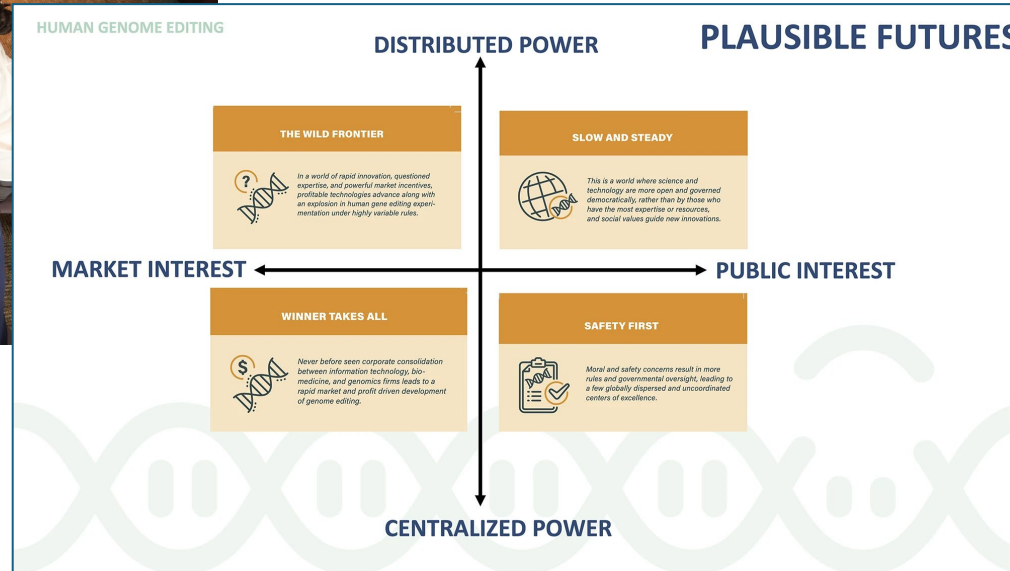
HUMAN GENOME EDITING

PLAUSIBLE FUTURES

DISTRIBUTED POWER

THE WILD FRONTIER

In a world of rapid innovation, questioned expertise, and powerful market incentives, profitable technologies advance along with an explosion in human gene editing experimentation under highly variable rules.

SLOW AND STEADY

This is a world where science and technology are more open and governed democratically, rather than by those who have the most expertise or resources, and social values guide new innovations.

MARKET INTEREST

PUBLIC INTEREST

WINNER TAKES ALL

Never before seen corporate consolidation between information technology, biomedicine, and genomics firms leads to a rapid market and profit driven development of genome editing.

SAFETY FIRST

Moral and safety concerns result in more rules and governmental oversight, leading to a few globally dispersed and uncoordinated centers of excellence.

CENTRALIZED POWER